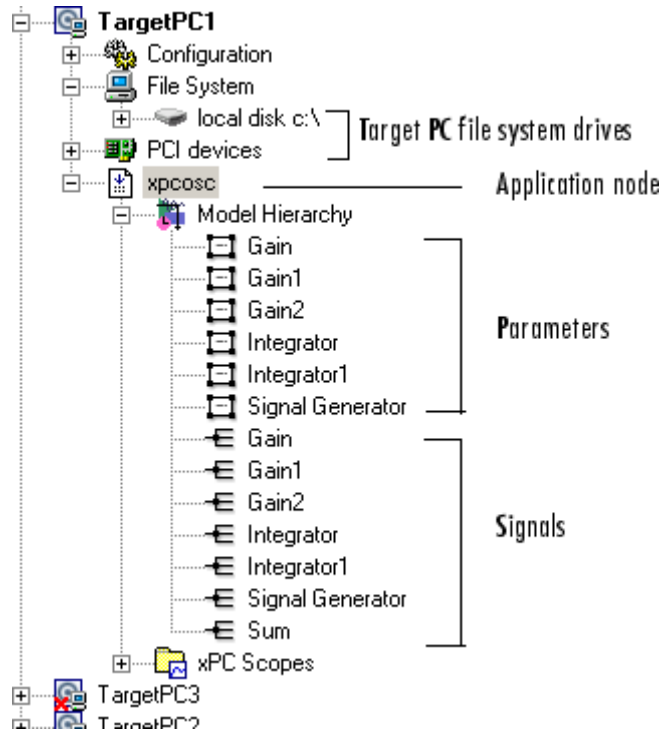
TargetPC1
Configuration
File System
local disk c:\
Target PC file system drives
PCI devices
xpcosc
Application node
Model Hierarchy
Gain
Gain1
Gain2
Integrator
Integrator1
Signal Generator
Parameters
Gain
Gain1
Gain2
Integrator
Integrator1
Signal Generator
Sum
Signals
xPC Scopes
TargetPC3
TargetPC2